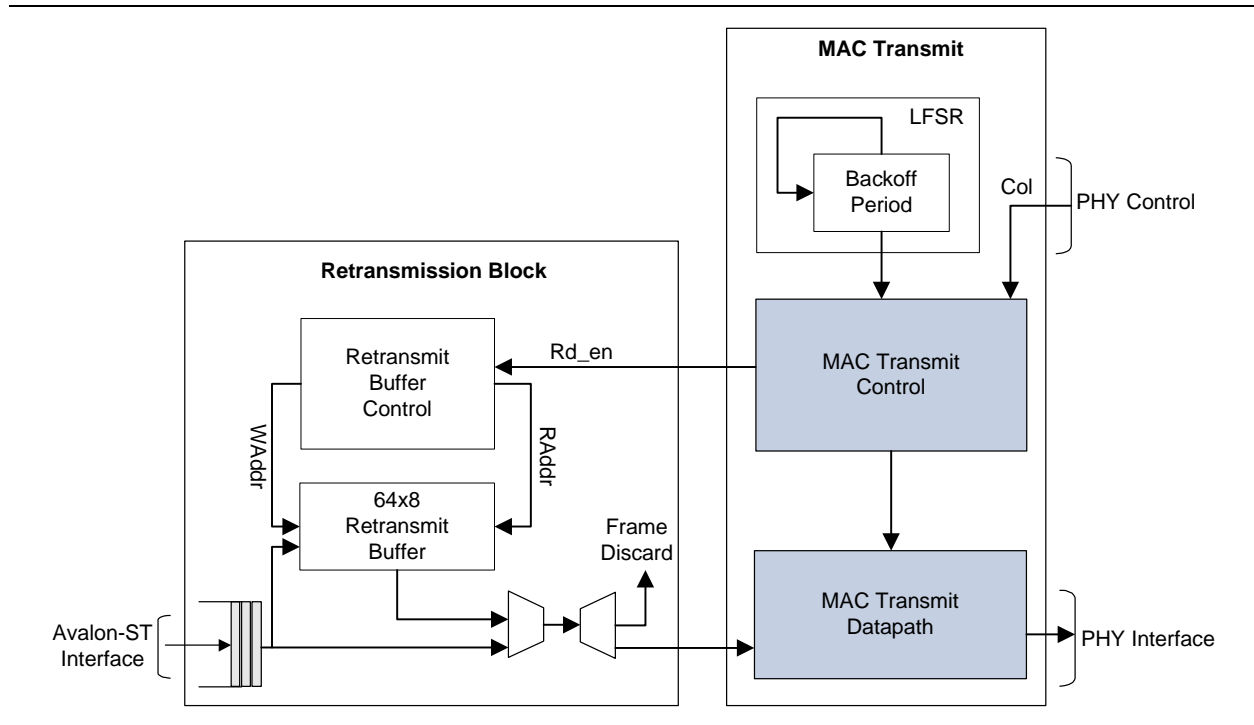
MAC Transmit

LFSR

Backoff Period

Col

PHY Control

Retransmission Block

Retransmit Buffer Control

Rd_en

MAC Transmit Control

WAddr

RAddr

64x8 Retransmit Buffer

Frame Discard

MAC Transmit Datapath

Avalon-ST Interface

PHY Interface